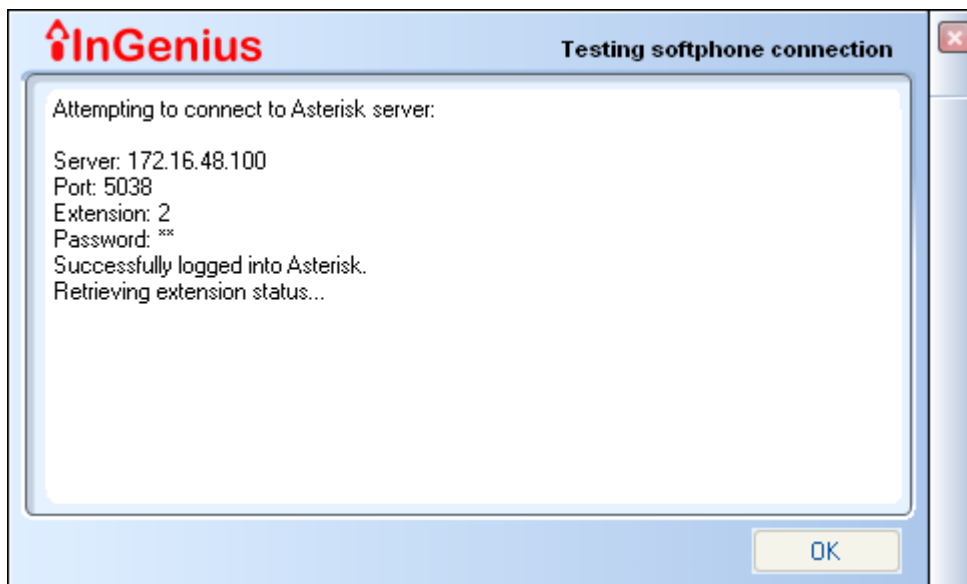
InGenius

Testing softphone connection

Attempting to connect to Asterisk server:

Server: 172.16.48.100
Port: 5038
Extension: 2
Password: **
Successfully logged into Asterisk.
Retrieving extension status...

OK